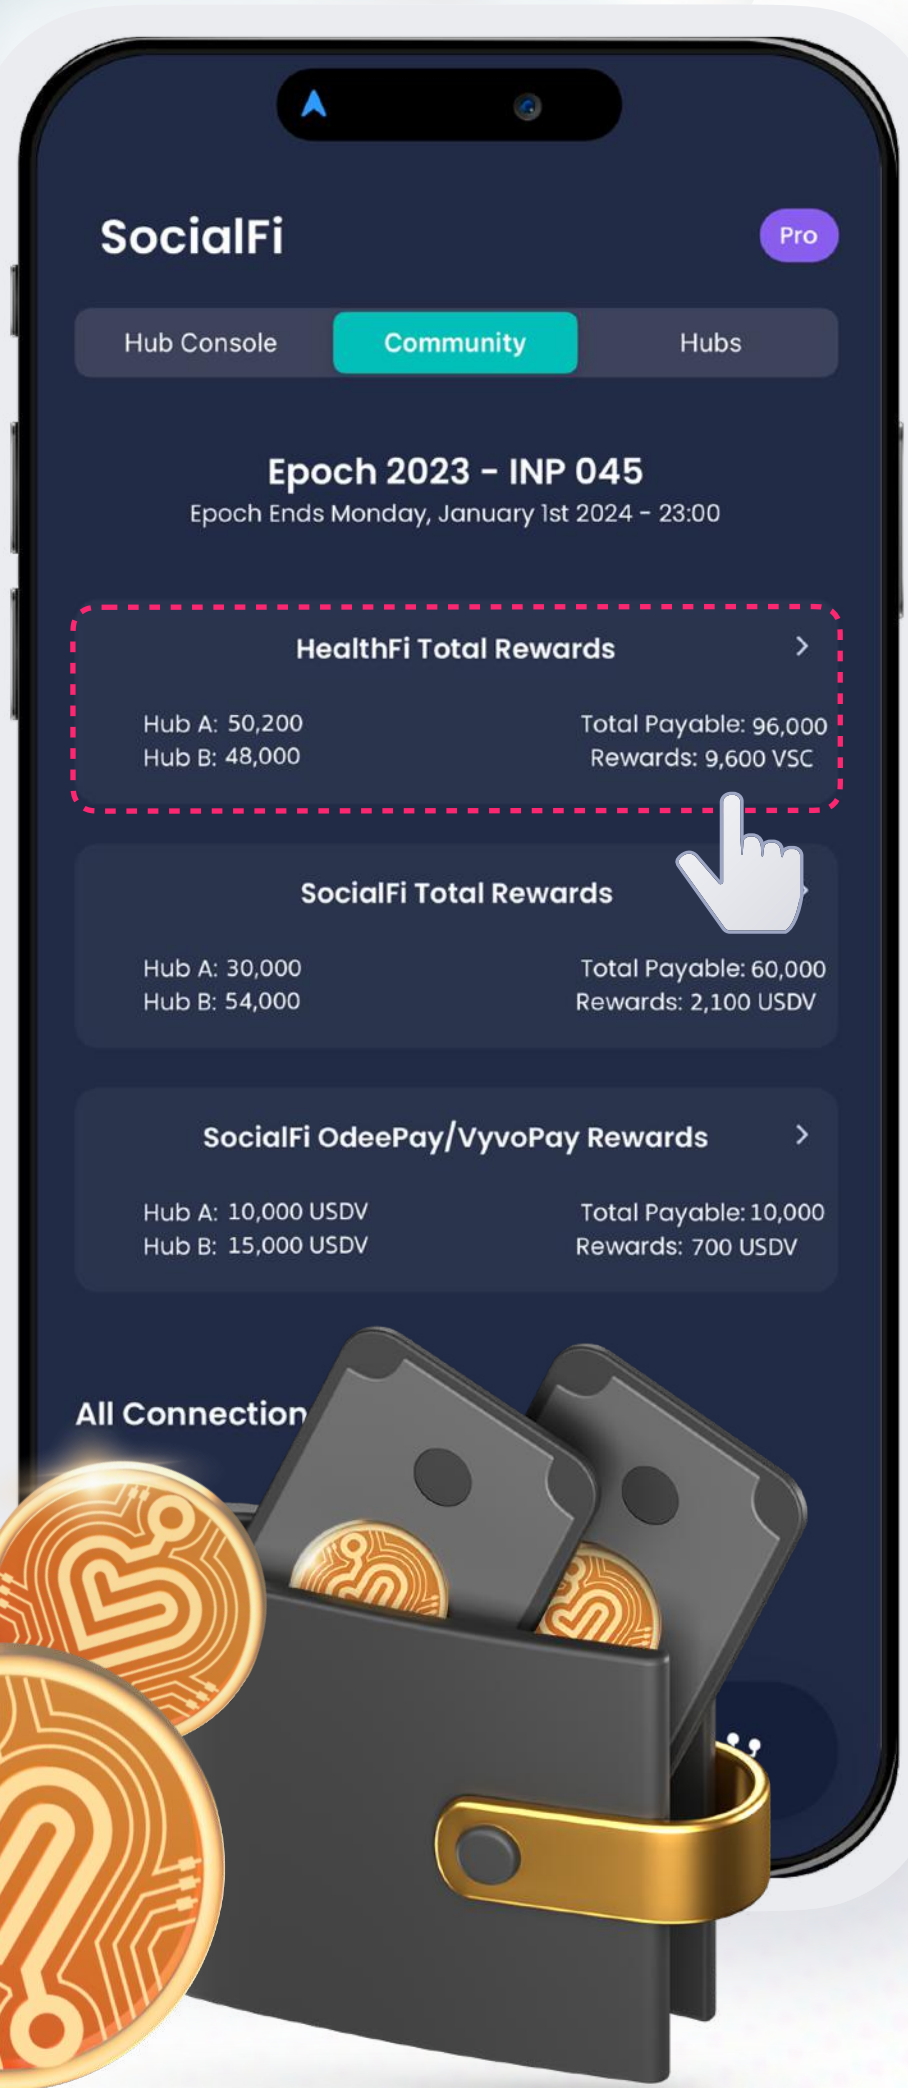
SocialFi

Pro

Hub Console

Community

Hubs

Epoch 2023 - INP 045

Epoch Ends Monday, January 1st 2024 - 23:00

HealthFi Total Rewards

Hub A: 50,200
Hub B: 48,000

Total Payable: 96,000
Rewards: 9,600 VSC

SocialFi Total Rewards

Hub A: 30,000
Hub B: 54,000

Total Payable: 60,000
Rewards: 2,100 USDV

SocialFi OdeePay/VyvoPay Rewards

Hub A: 10,000 USDV
Hub B: 15,000 USDV

Total Payable: 10,000
Rewards: 700 USDV

All Connection